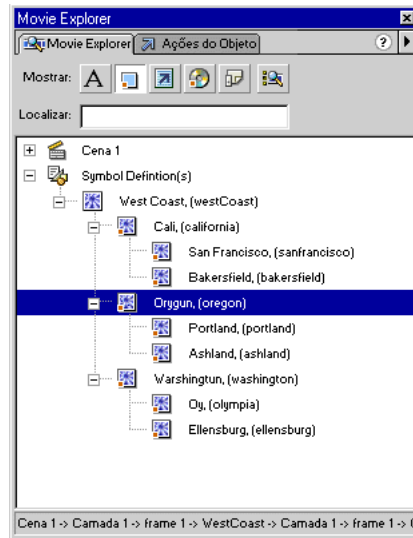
Movie Explorer

Movie Explorer | Ações do Objeto

Mostrar: A

Localizar:

Cena 1
Symbol Defintion(s)
West Coast, (westCoast)
Cali, (california)
San Francisco, (sanfrancisco)
Bakersfield, (bakersfield)
Orygun, (oregon)
Portland, (portland)
Ashland, (ashland)
Warshingtun, (washington)
Oy, (olympia)
Ellensburg, (ellensburg)

Cena 1 -> Camada 1 -> frame 1 -> WestCoast -> Camada 1 -> frame 1 -> (